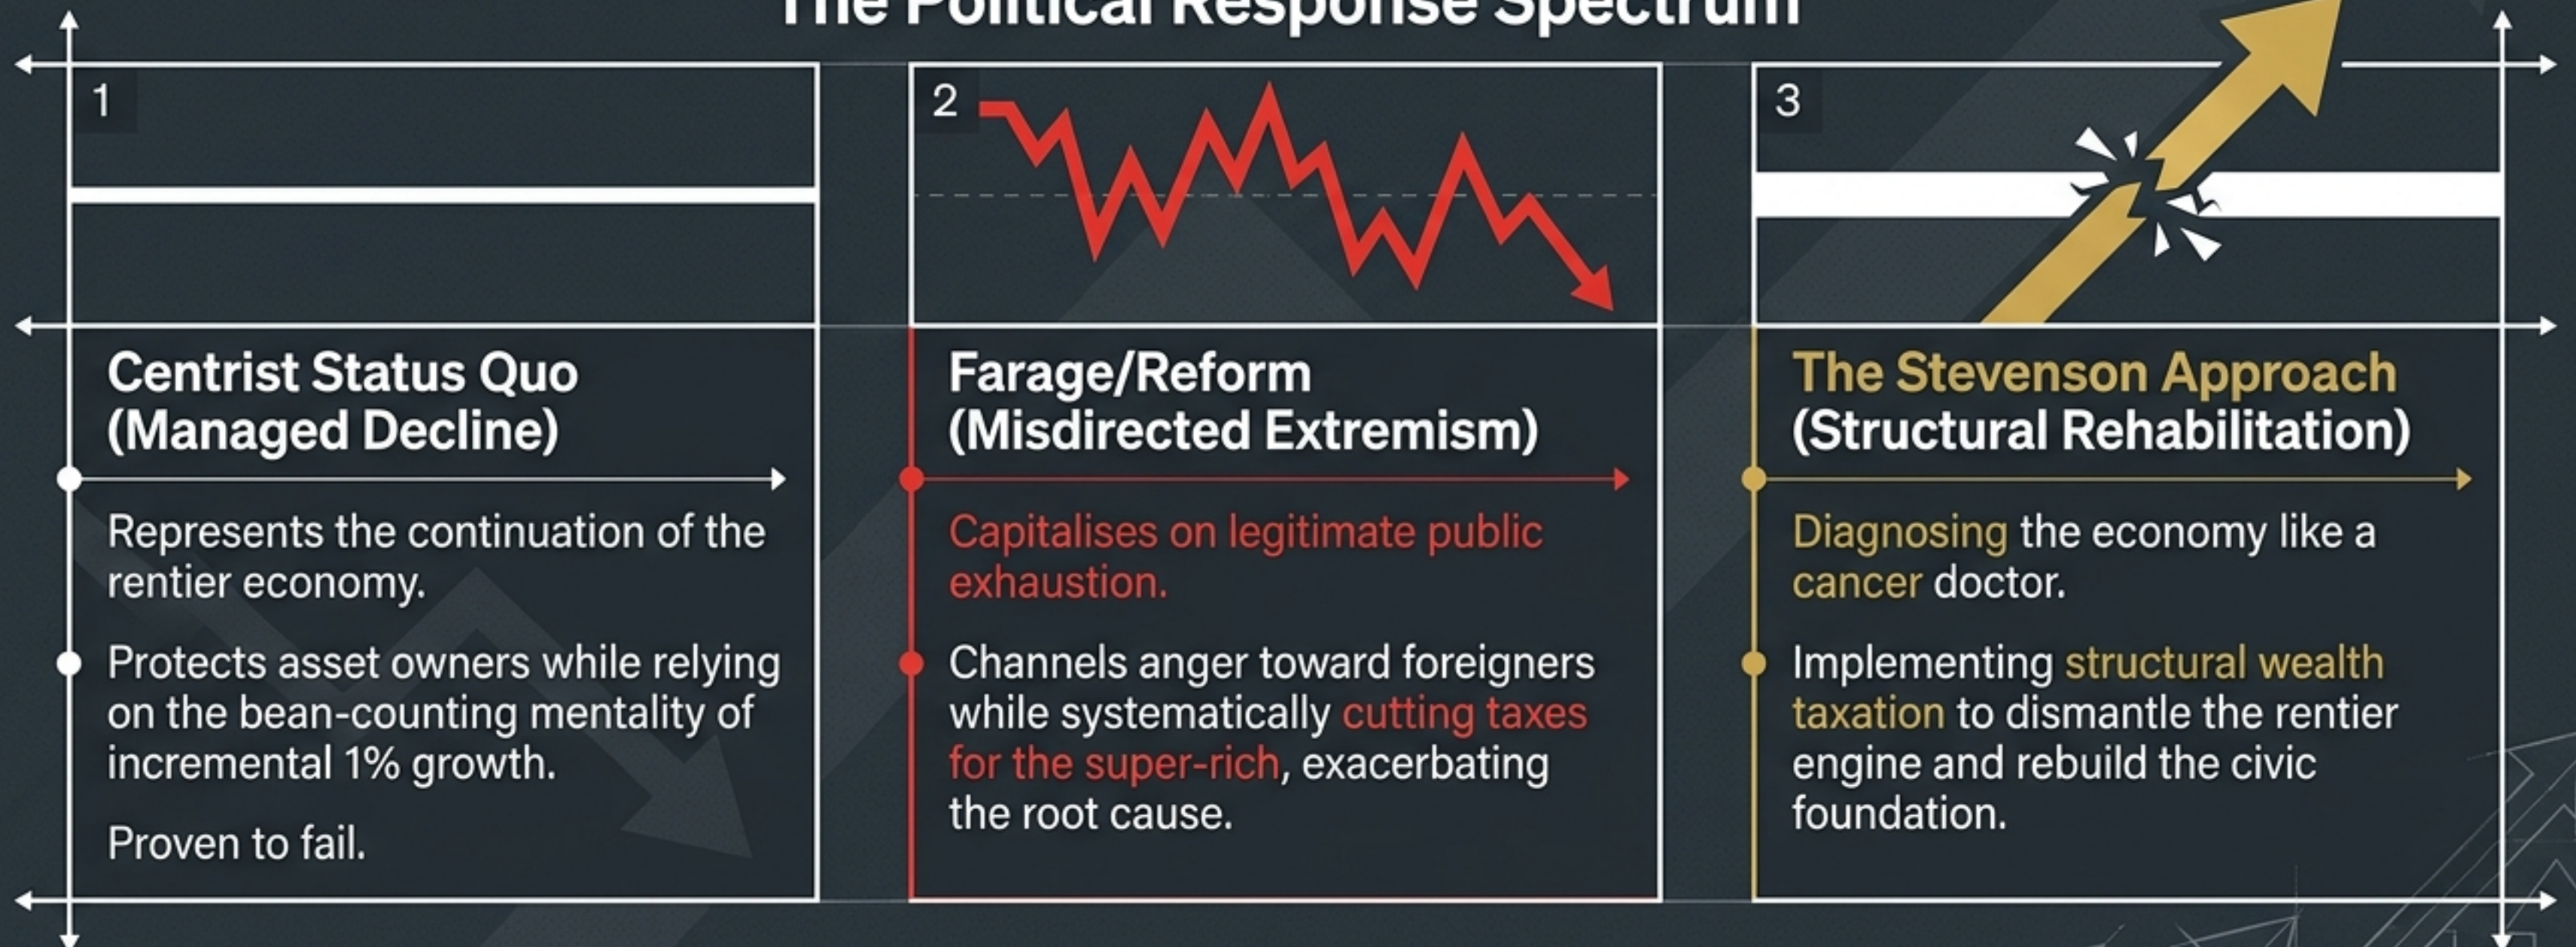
The Political Response Spectrum

1

Centrist Status Quo (Managed Decline)

Represents the continuation of the rentier economy.

Protects asset owners while relying on the bean-counting mentality of incremental 1% growth.

Proven to fail.

2

Farage/Reform (Misdirected Extremism)

Capitalises on legitimate public exhaustion.

Channels anger toward foreigners while systematically cutting taxes for the super-rich, exacerbating the root cause.

3

The Stevenson Approach (Structural Rehabilitation)

Diagnosing the economy like a cancer doctor.

Implementing structural wealth taxation to dismantle the rentier engine and rebuild the civic foundation.